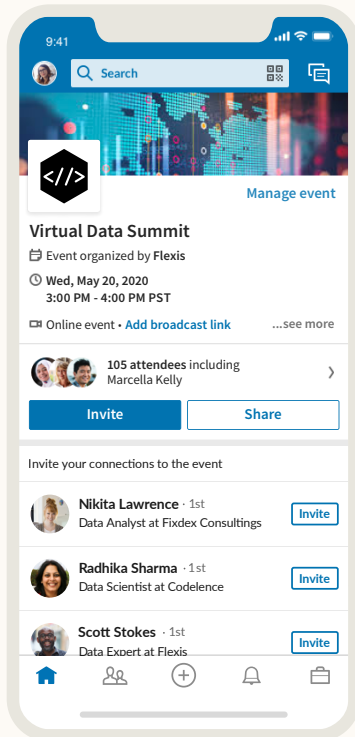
9:41

Search

</>

Manage event

Virtual Data Summit

Event organized by **Flexis**

**Wed, May 20, 2020**
**3:00 PM - 4:00 PM PST**

Online event • Add broadcast link ...see more

**105 attendees** including Marcella Kelly

Invite Share

Invite your connections to the event

**Nikita Lawrence** · 1st
Data Analyst at Fixdex Consultings
Invite

**Radhika Sharma** · 1st
Data Scientist at Codelence
Invite

**Scott Stokes** · 1st
Data Expert at Flexis
Invite